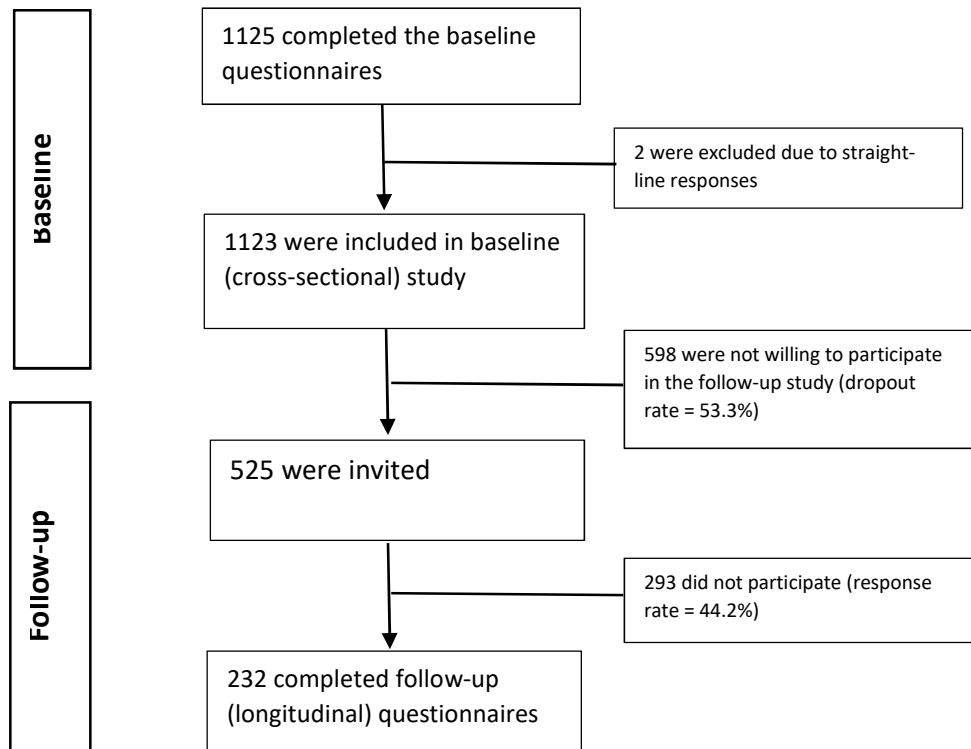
Baseline

1125 completed the baseline questionnaires

2 were excluded due to straight-line responses

1123 were included in baseline (cross-sectional) study

598 were not willing to participate in the follow-up study (dropout rate = 53.3%)

Follow-up

525 were invited

293 did not participate (response rate = 44.2%)

232 completed follow-up (longitudinal) questionnaires